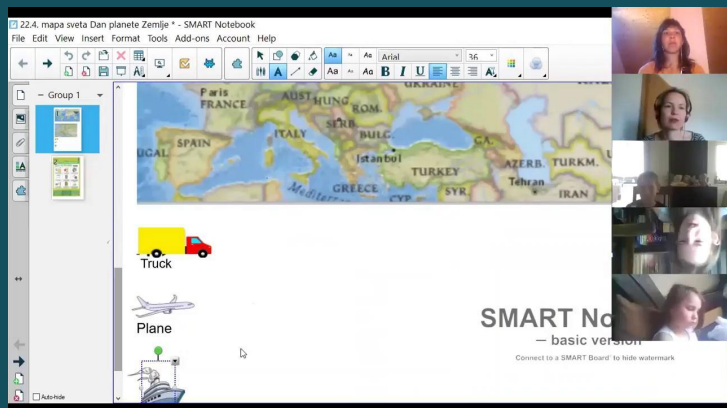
22.4. mapa sveta Dan planete Zemlje * - SMART Notebook

File Edit View Insert Format Tools Add-ons Account Help

Arial 36

Group 1

Paris FRANCE AUST. HUNG. ROM. UKRAINE SPAIN ITALY SERB. BULG. UGAL Istanbul GA. AZERB. TURKM. TURKEY GREECE SYR. Tehran IRAN Mediterranean CYP.

Truck

Plane

SMART No

— basic version

Connect to a SMART Board™ to hide watermark

Auto-hide